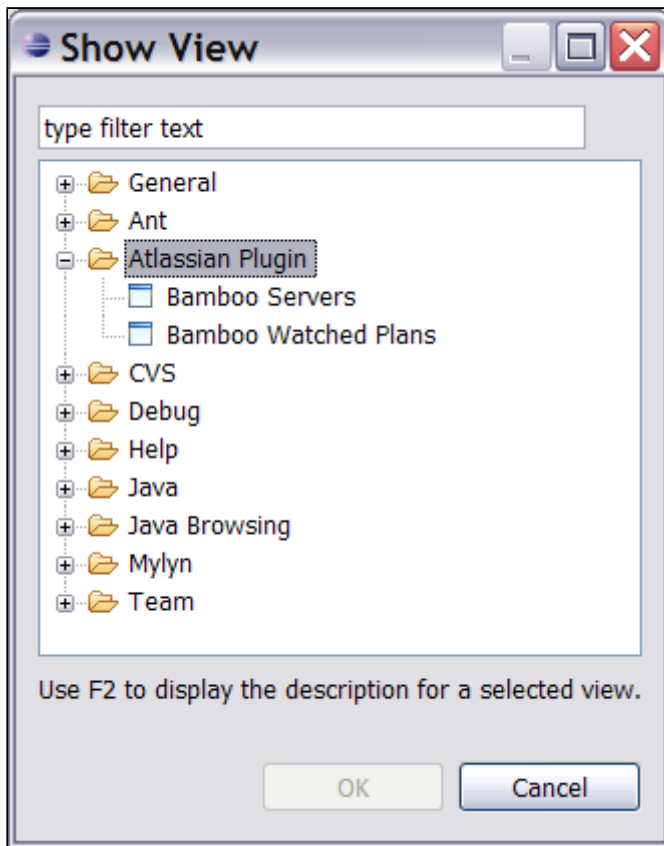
Show View

type filter text

General
Ant
Atlassian Plugin
Bamboo Servers
Bamboo Watched Plans
CVS
Debug
Help
Java
Java Browsing
Mylyn
Team

Use F2 to display the description for a selected view.

OK
Cancel